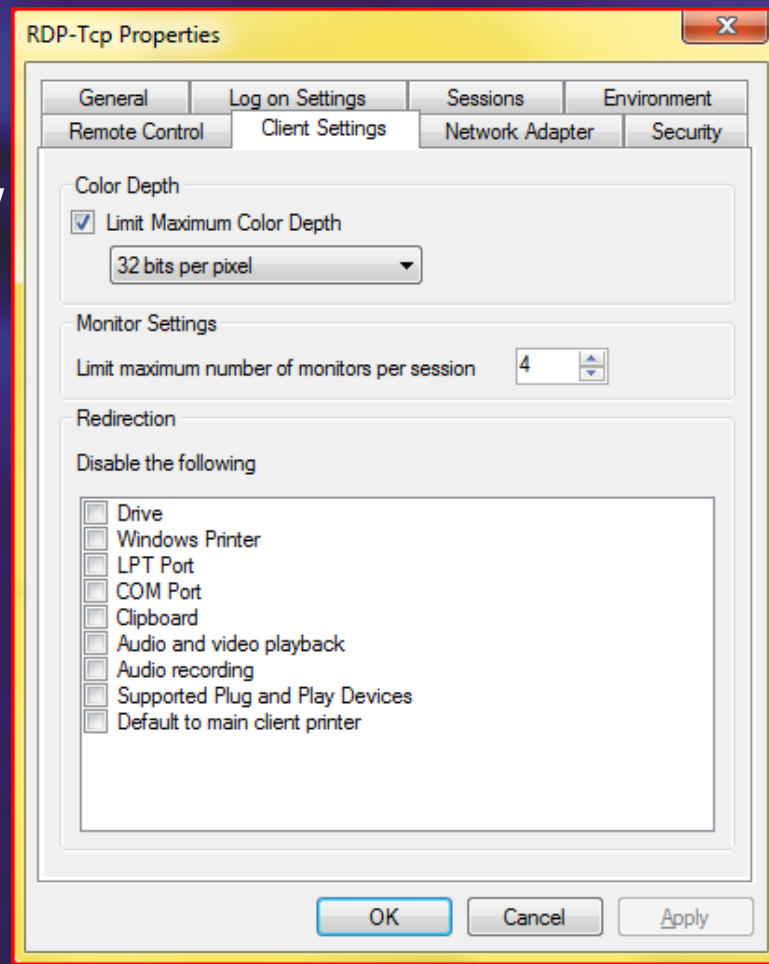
RDP-Tcp Properties

General | Log on Settings | Sessions | Environment
Remote Control | Client Settings | Network Adapter | Security

Color Depth
Limit Maximum Color Depth
32 bits per pixel

Monitor Settings
Limit maximum number of monitors per session 4

Redirection
Disable the following
Drive
Windows Printer
LPT Port
COM Port
Clipboard
Audio and video playback
Audio recording
Supported Plug and Play Devices
Default to main client printer

OK Cancel Apply